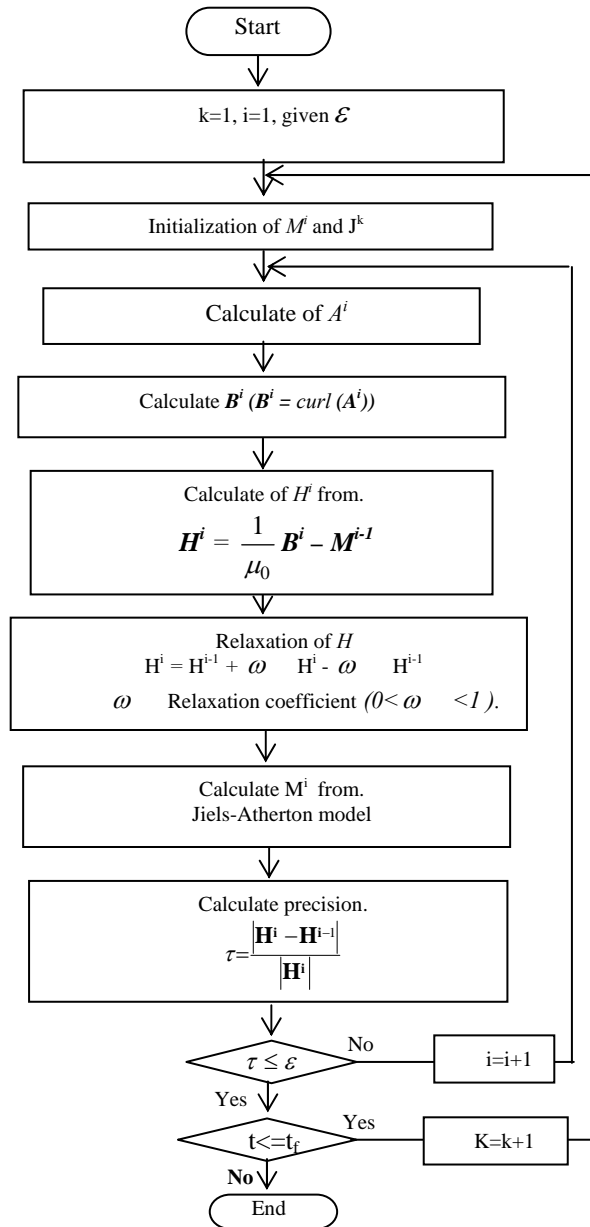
Start

k=1, i=1, given $\varepsilon$

Initialization of $M^i$ and J$^k$

Calculate of $A^i$

Calculate $\boldsymbol{B}^i$ ($\boldsymbol{B}^i$ = curl ($\boldsymbol{A}^i$))

Calculate of $H^i$ from.

$\boldsymbol{H}^i = \frac{1}{\mu_0} \boldsymbol{B}^i - \boldsymbol{M}^{i-1}$

Relaxation of $H$

$H^i = H^{i-1} + \omega \quad H^i - \omega \quad H^{i-1}$

$\omega$ Relaxation coefficient ($0< \omega \quad <1$).

Calculate M$^i$ from.
Jiels-Atherton model

Calculate precision.

$\tau = \frac{|\mathbf{H}^i - \mathbf{H}^{i-1}|}{|\mathbf{H}^i|}$

$\tau \leq \varepsilon$

No

i=i+1

Yes

t<=t$_f$

Yes

K=k+1

No

End